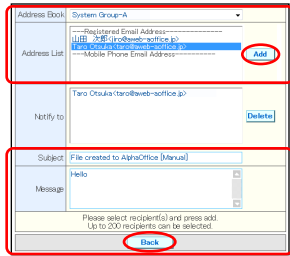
| Address Book | System Group-A |
|---|---|
| Address List | ---Registered Email Address------------- 山田 次郎<jiro@aweb-aoffice.jp> Taro Otsuka<taro@aweb-aoffice.jp> ---Mobile Phone Email Address---------- Add |
| Notify to | Taro Otsuka<taro@aweb-aoffice.jp> Delete |
| Subject | File created to AlphaOffice [Manual] |
| Message | Hello |

Please select recipient(s) and press add.
Up to 200 recipients can be selected.

Back